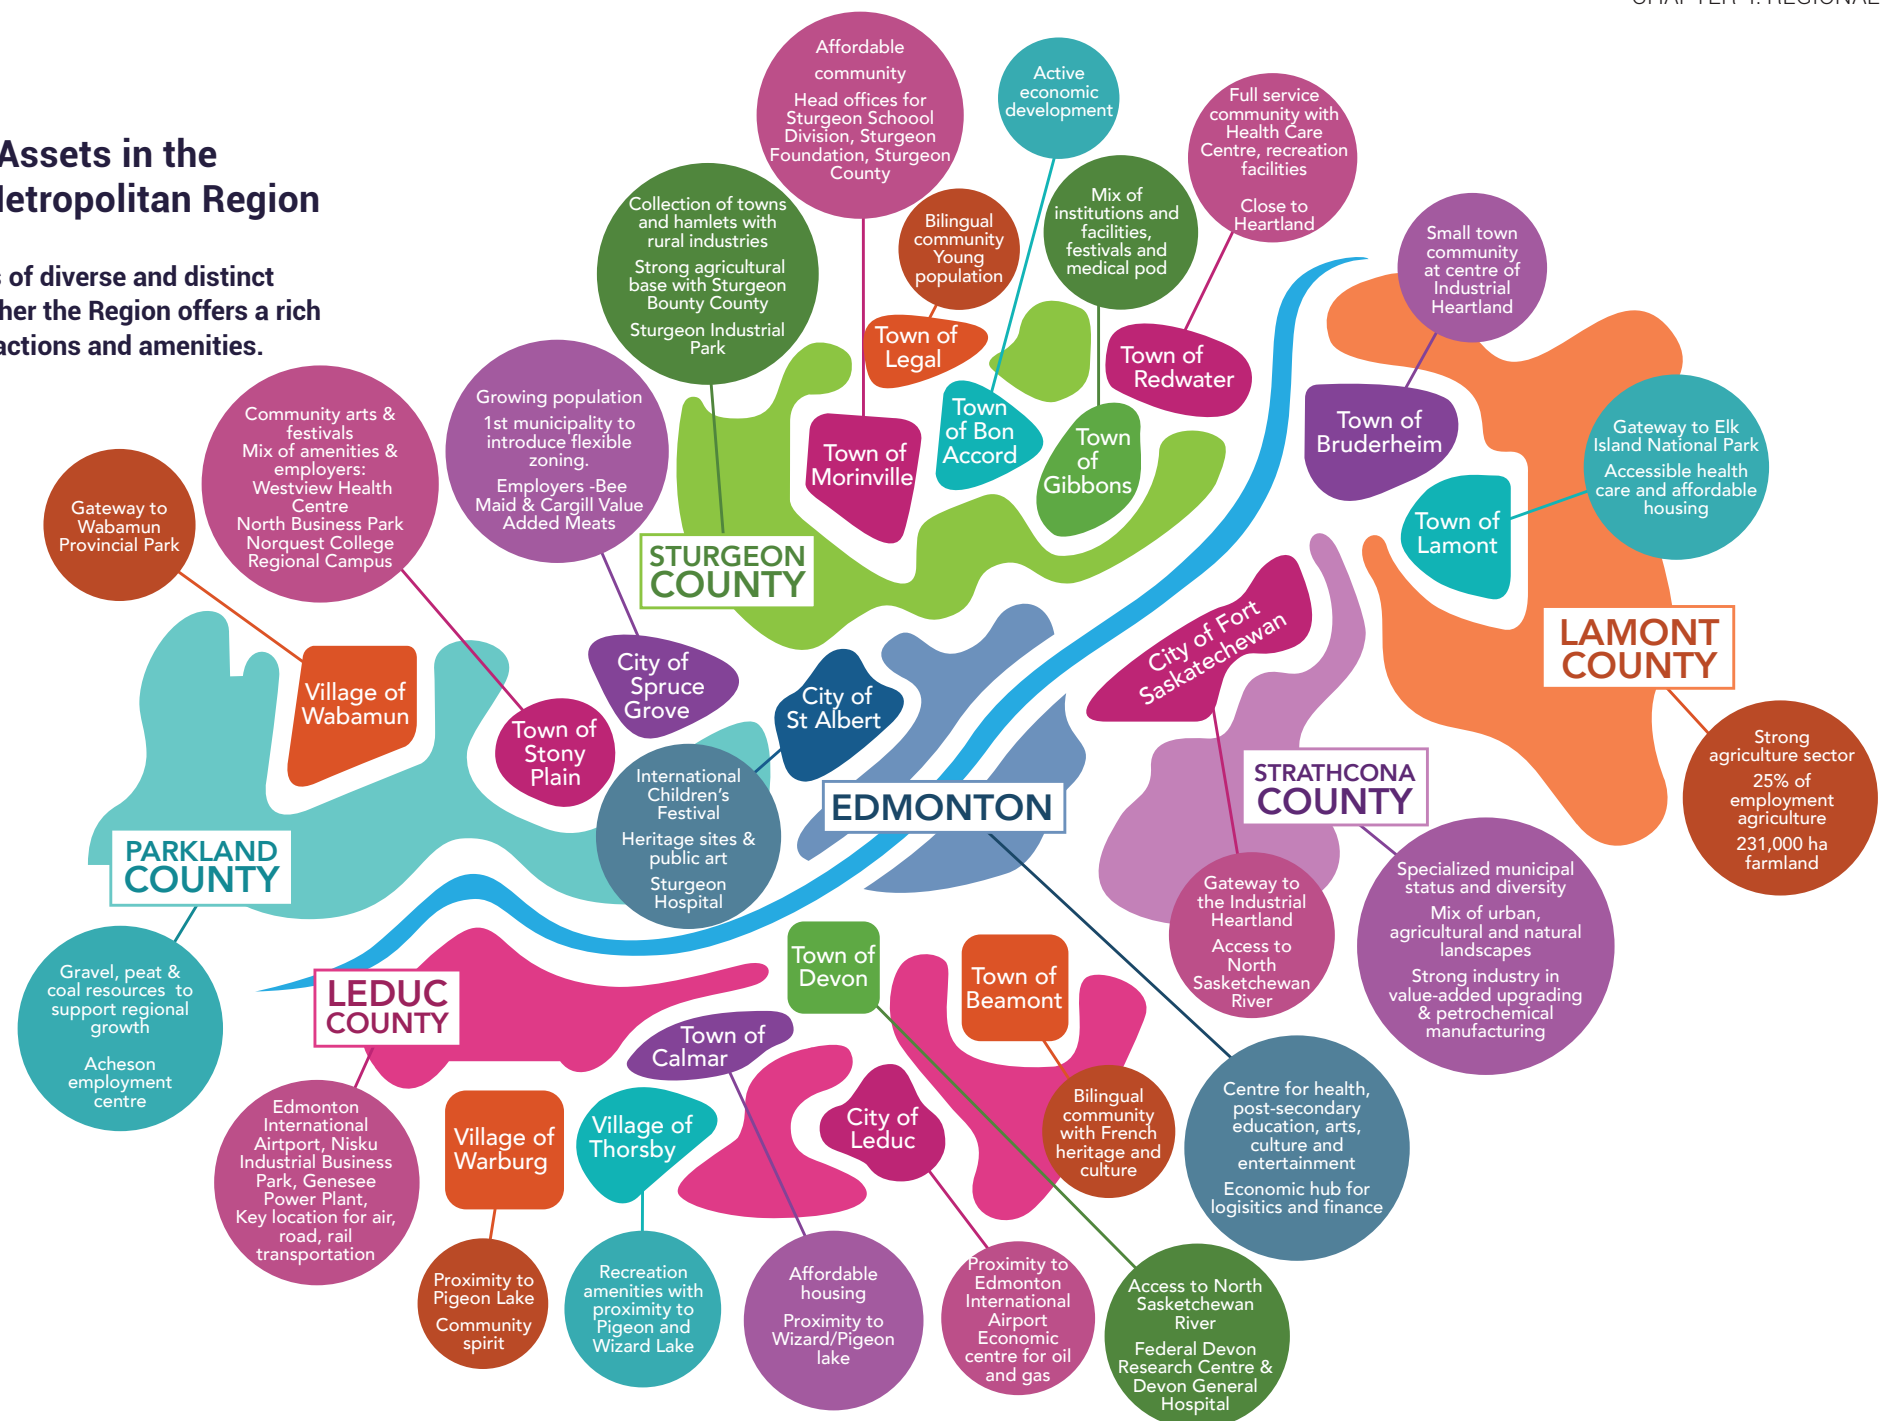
CHAPTER 1: REGIONAL

Assets in the
letropolitan Region

of diverse and distinct
her the Region offers a rich
actions and amenities.

Affordable community
Head offices for Sturgeon School Division, Sturgeon Foundation, Sturgeon County

Active economic development

Full service community with Health Care Centre, recreation facilities
Close to Heartland

Collection of towns and hamlets with rural industries
Strong agricultural base with Sturgeon Bounty County
Sturgeon Industrial Park

Bilingual community
Young population

Mix of institutions and facilities, festivals and medical pod

Small town community at centre of Industrial Heartland

Town of Legal

Town of Redwater

Town of Bruderheim

Growing population
1st municipality to introduce flexible zoning.
Employers -Bee Maid & Cargill Value Added Meats

Community arts & festivals
Mix of amenities & employers: Westview Health Centre
North Business Park
Norquest College Regional Campus

Town of Morinville

Town of Bon Accord

Town of Gibbons

Gateway to Elk Island National Park
Accessible health care and affordable housing

Gateway to Wabamun Provincial Park

Town of Lamont

STURGEON COUNTY

City of Fort Saskatchewan

LAMONT COUNTY

Village of Wabamun

City of Spruce Grove

City of St Albert

Town of Stony Plain

International Children's Festival
Heritage sites & public art
Sturgeon Hospital

EDMONTON

STRATHCONA COUNTY

Strong agriculture sector
25% of employment agriculture
231,000 ha farmland

PARKLAND COUNTY

Gateway to the Industrial Heartland
Access to North Saskatchewan River

Specialized municipal status and diversity
Mix of urban, agricultural and natural landscapes
Strong industry in value-added upgrading & petrochemical manufacturing

Gravel, peat & coal resources to support regional growth
Acheson employment centre

LEDUC COUNTY

Town of Devon

Town of Beaumont

Town of Calmar

Edmonton International Airtport, Nisku Industrial Business Park, Genesee Power Plant, Key location for air, road, rail transportation

Village of Warburg

Village of Thorsby

City of Leduc

Bilingual community with French heritage and culture

Centre for health, post-secondary education, arts, culture and entertainment
Economic hub for logisitics and finance

Proximity to Pigeon Lake
Community spirit

Recreation amenities with proximity to Pigeon and Wizard Lake

Affordable housing
Proximity to Wizard/Pigeon lake

Proximity to Edmonton International Airport
Economic centre for oil and gas

Access to North Sasketchewan River
Federal Devon Research Centre & Devon General Hospital